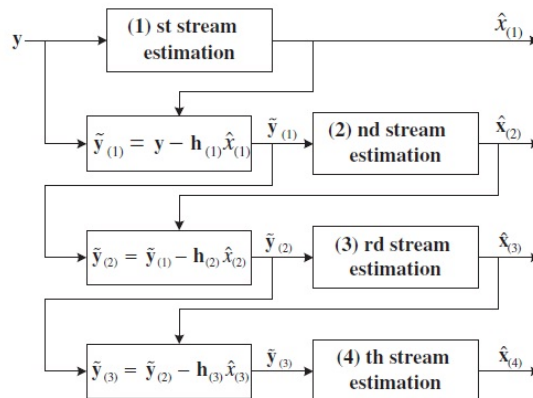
y

(1) st stream estimation

$\hat{x}_{(1)}$

$\tilde{\mathbf{y}}_{(1)} = \mathbf{y} - \mathbf{h}_{(1)}\hat{x}_{(1)}$

$\tilde{\mathbf{y}}_{(1)}$

(2) nd stream estimation

$\hat{x}_{(2)}$

$\tilde{\mathbf{y}}_{(2)} = \tilde{\mathbf{y}}_{(1)} - \mathbf{h}_{(2)}\hat{x}_{(2)}$

$\tilde{\mathbf{y}}_{(2)}$

(3) rd stream estimation

$\hat{x}_{(3)}$

$\tilde{\mathbf{y}}_{(3)} = \tilde{\mathbf{y}}_{(2)} - \mathbf{h}_{(3)}\hat{x}_{(3)}$

$\tilde{\mathbf{y}}_{(3)}$

(4) th stream estimation

$\hat{x}_{(4)}$